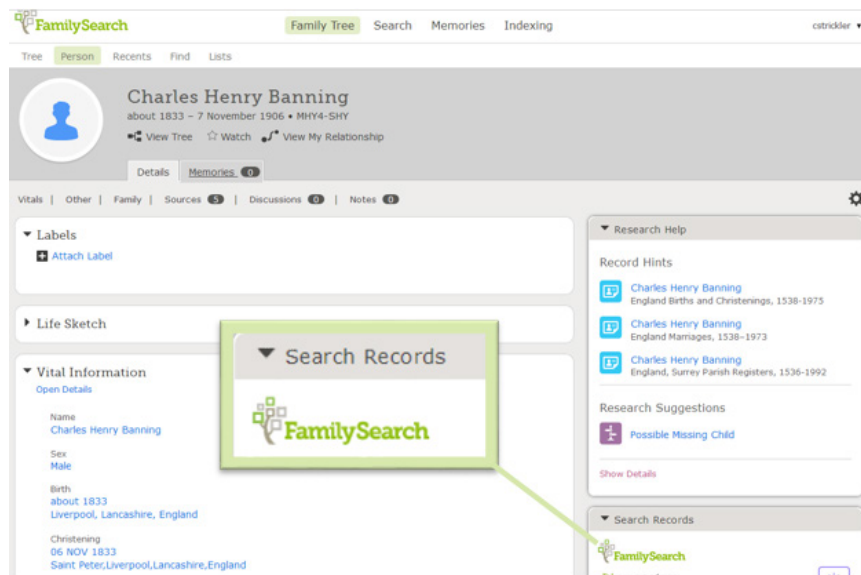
FamilySearch

Family Tree Search Memories Indexing

cstrickler

Tree Person Recents Find Lists

Charles Henry Banning
about 1833 – 7 November 1906 • MHY4-SHY
View Tree Watch View My Relationship

Details Memories 0

Vitals | Other | Family | Sources 5 | Discussions 0 | Notes 0

Labels
Attach Label

Life Sketch

Vital Information
Open Details

Name
Charles Henry Banning

Sex
Male

Birth
about 1833
Liverpool, Lancashire, England

Christening
06 NOV 1833
Saint Peter,Liverpool,Lancashire,England

Search Records

FamilySearch

Research Help

Record Hints

Charles Henry Banning
England Births and Christenings, 1538-1975

Charles Henry Banning
England Marriages, 1538–1973

Charles Henry Banning
England, Surrey Parish Registers, 1536-1992

Research Suggestions

Possible Missing Child

Show Details

Search Records

FamilySearch